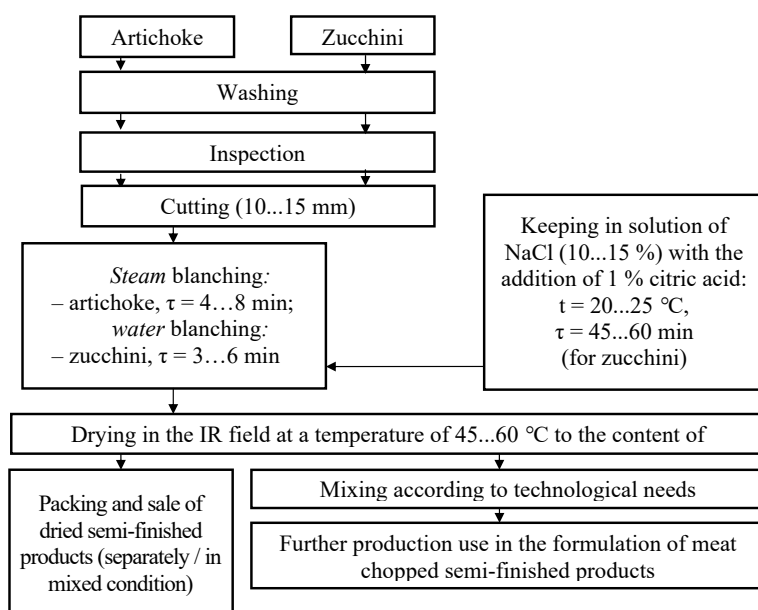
Artichoke

Zucchini

Washing

Inspection

Cutting (10...15 mm)

Keeping in solution of NaCl (10...15 %) with the addition of 1 % citric acid: t = 20...25 °C, τ = 45...60 min (for zucchini)

*Steam* blanching: – artichoke, τ = 4…8 min; *water* blanching: – zucchini, τ = 3…6 min

Drying in the IR field at a temperature of 45...60 °C to the content of

Packing and sale of dried semi-finished products (separately / in mixed condition)

Mixing according to technological needs

Further production use in the formulation of meat chopped semi-finished products